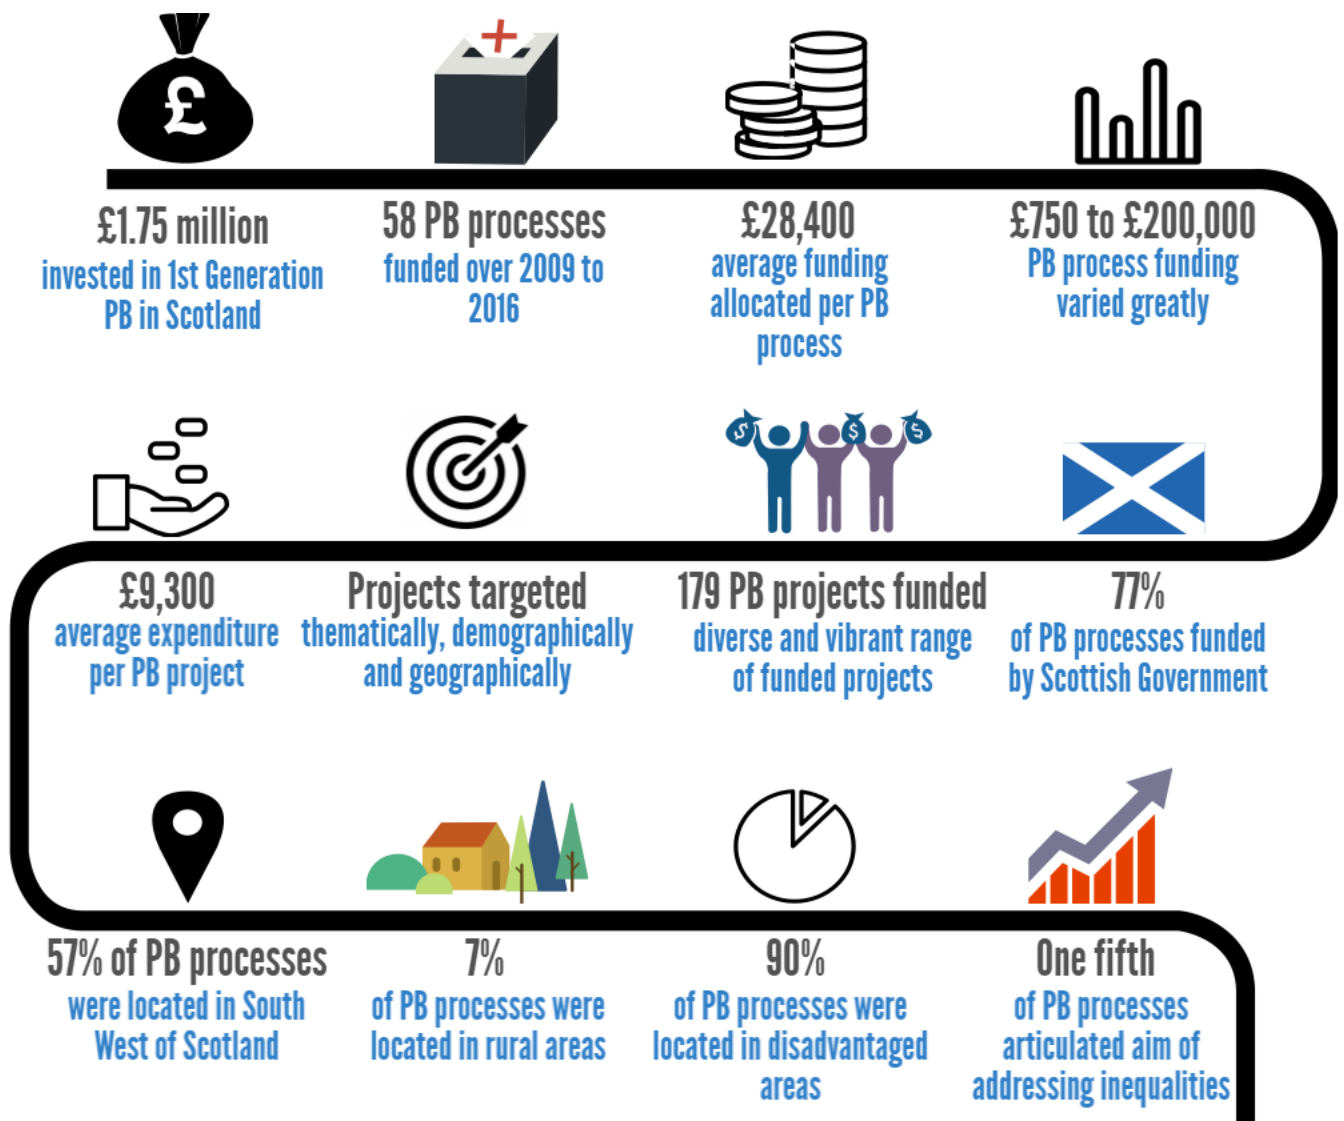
£1.75 million
invested in 1st Generation PB in Scotland

58 PB processes
funded over 2009 to 2016

£28,400
average funding allocated per PB process

£750 to £200,000
PB process funding varied greatly

£9,300
average expenditure per PB project

Projects targeted
thematically, demographically and geographically

179 PB projects funded
diverse and vibrant range of funded projects

77%
of PB processes funded by Scottish Government

57% of PB processes
were located in South West of Scotland

7%
of PB processes were located in rural areas

90%
of PB processes were located in disadvantaged areas

One fifth
of PB processes articulated aim of addressing inequalities